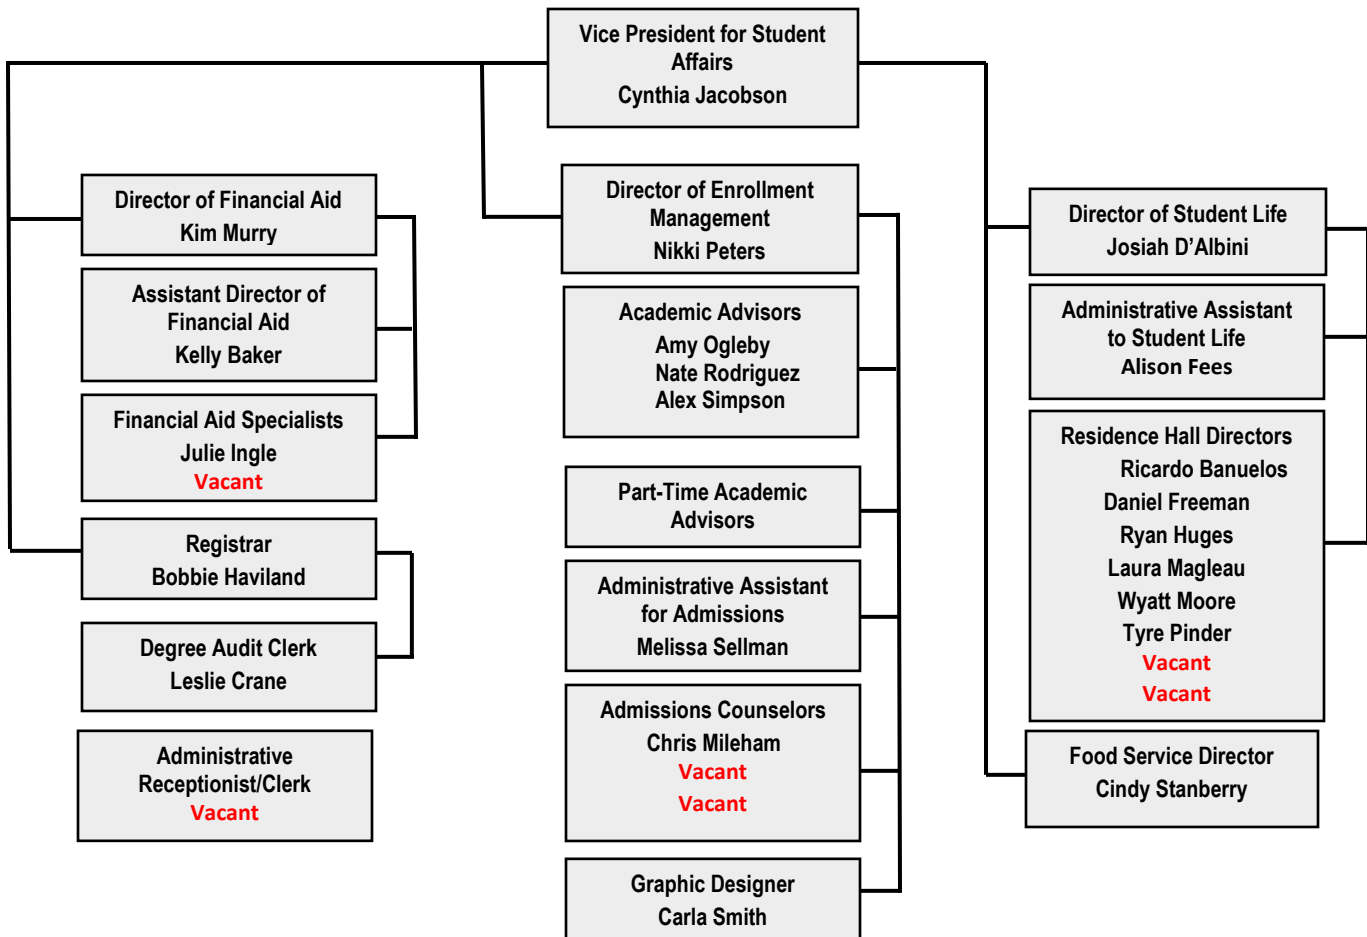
Vice President for Student Affairs
Cynthia Jacobson

Director of Financial Aid
Kim Murry

Assistant Director of Financial Aid
Kelly Baker

Financial Aid Specialists
Julie Ingle
Vacant

Registrar
Bobbie Haviland

Degree Audit Clerk
Leslie Crane

Administrative Receptionist/Clerk
Vacant

Director of Enrollment Management
Nikki Peters

Academic Advisors
Amy Ogleby
Nate Rodriguez
Alex Simpson

Part-Time Academic Advisors

Administrative Assistant for Admissions
Melissa Sellman

Admissions Counselors
Chris Mileham
Vacant
Vacant

Graphic Designer
Carla Smith

Director of Student Life
Josiah D'Albini

Administrative Assistant to Student Life
Alison Fees

Residence Hall Directors
Ricardo Banuelos
Daniel Freeman
Ryan Huges
Laura Magleau
Wyatt Moore
Tyre Pinder
Vacant
Vacant

Food Service Director
Cindy Stanberry